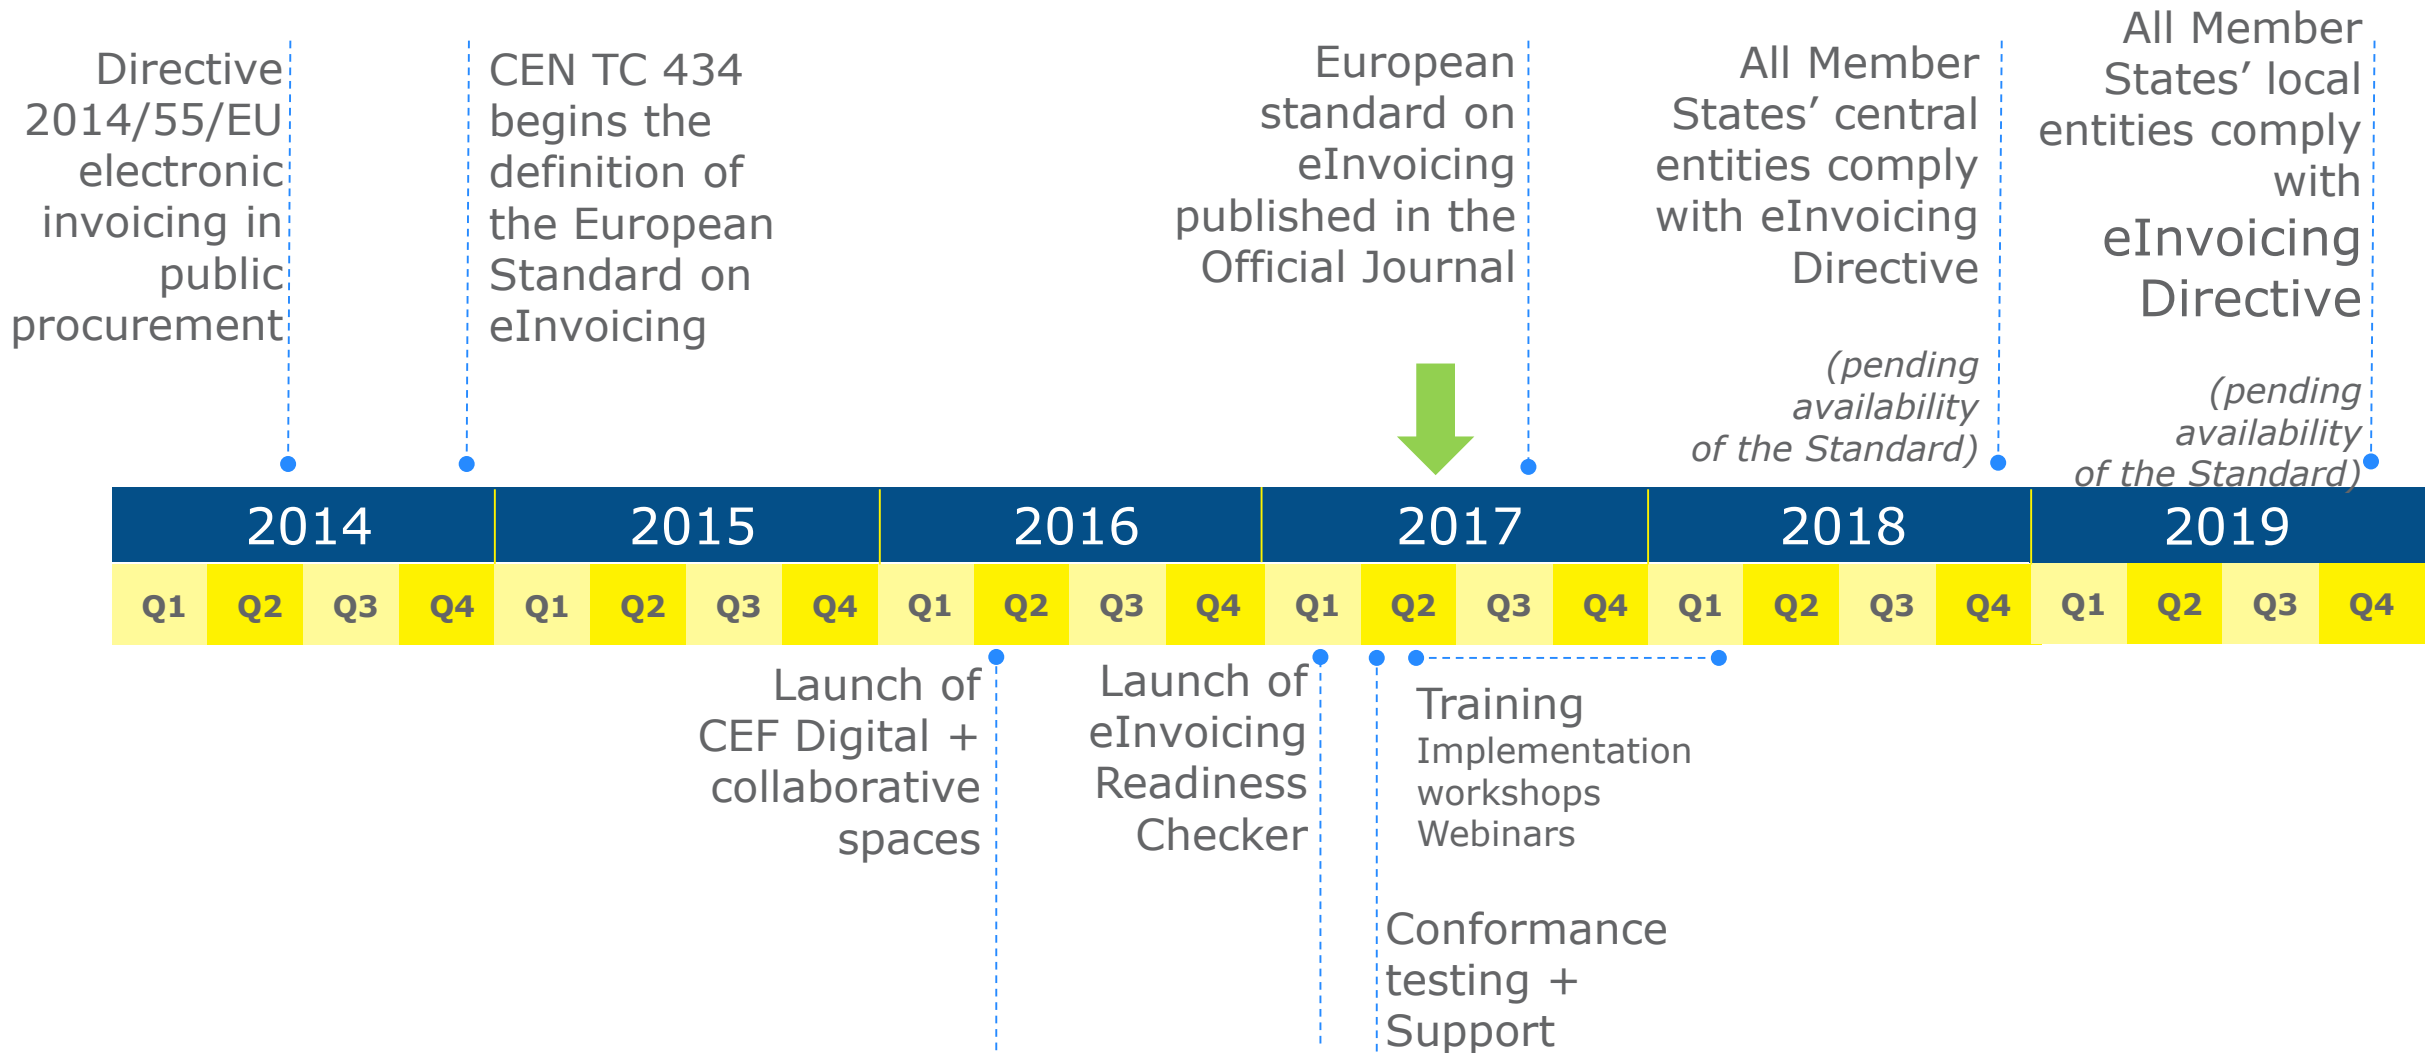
Directive 2014/55/EU electronic invoicing in public procurement

CEN TC 434 begins the definition of the European Standard on eInvoicing

European standard on eInvoicing published in the Official Journal

All Member States' central entities comply with eInvoicing Directive

(pending availability of the Standard)

All Member States' local entities comply with eInvoicing Directive

(pending availability of the Standard)

| 2014 | | | | 2015 | | | | 2016 | | | | 2017 | | | | 2018 | | | | 2019 | | | |
|---|---|---|---|---|---|---|---|---|---|---|---|---|---|---|---|---|---|---|---|---|---|---|---|
| Q1 | Q2 | Q3 | Q4 | Q1 | Q2 | Q3 | Q4 | Q1 | Q2 | Q3 | Q4 | Q1 | Q2 | Q3 | Q4 | Q1 | Q2 | Q3 | Q4 | Q1 | Q2 | Q3 | Q4 |

Launch of CEF Digital + collaborative spaces

Launch of eInvoicing Readiness Checker

Training
Implementation workshops
Webinars

Conformance testing + Support